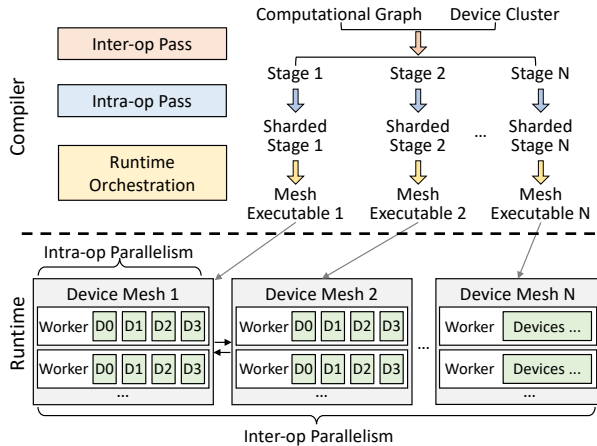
Computational Graph Device Cluster

Compiler

Inter-op Pass

Intra-op Pass

Runtime Orchestration

Stage 1
Sharded Stage 1
Mesh Executable 1

Stage 2
Sharded Stage 2
Mesh Executable 2

...

Stage N
Sharded Stage N
Mesh Executable N

Runtime

Intra-op Parallelism

Device Mesh 1
Worker D0 D1 D2 D3
Worker D0 D1 D2 D3
...

Device Mesh 2
Worker D0 D1 D2 D3
Worker D0 D1 D2 D3
...

...

Device Mesh N
Worker Devices ...
Worker Devices ...
...

Inter-op Parallelism